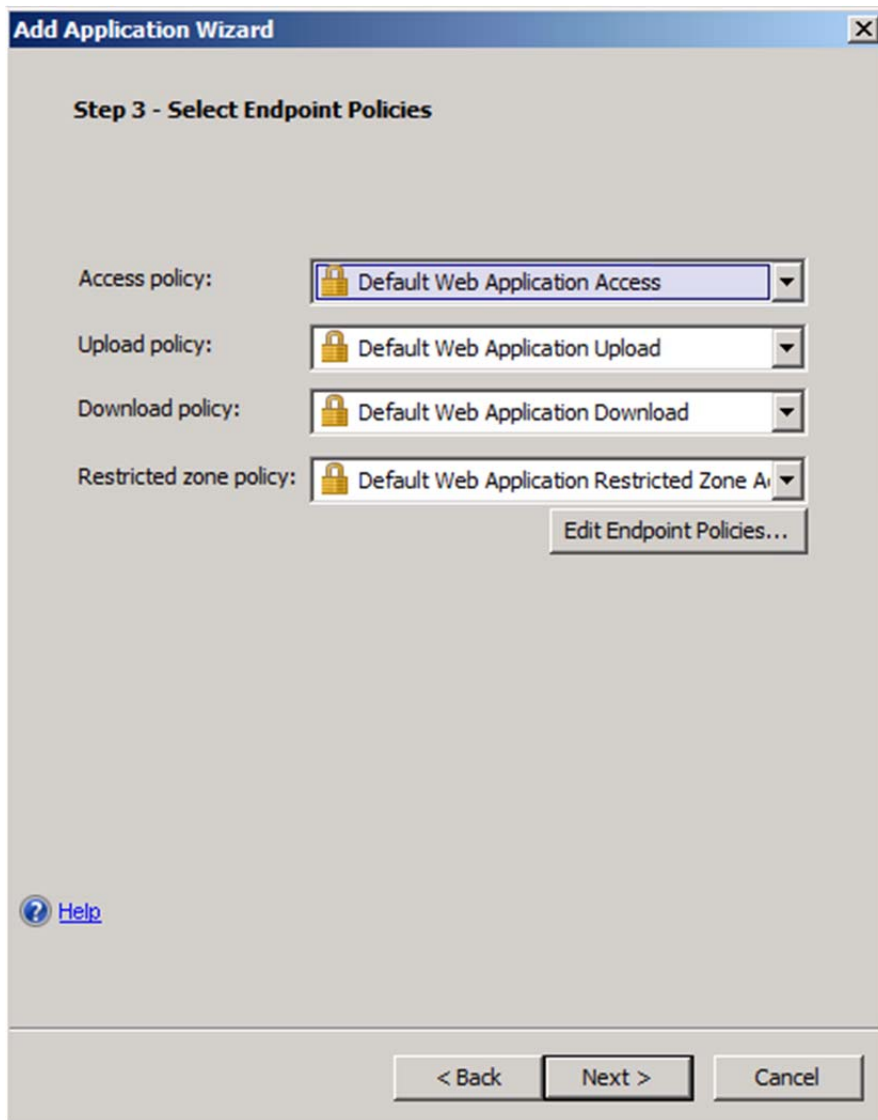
Add Application Wizard

Step 3 - Select Endpoint Policies

Access policy: Default Web Application Access

Upload policy: Default Web Application Upload

Download policy: Default Web Application Download

Restricted zone policy: Default Web Application Restricted Zone A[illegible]

Edit Endpoint Policies...

Help

< Back

Next >

Cancel